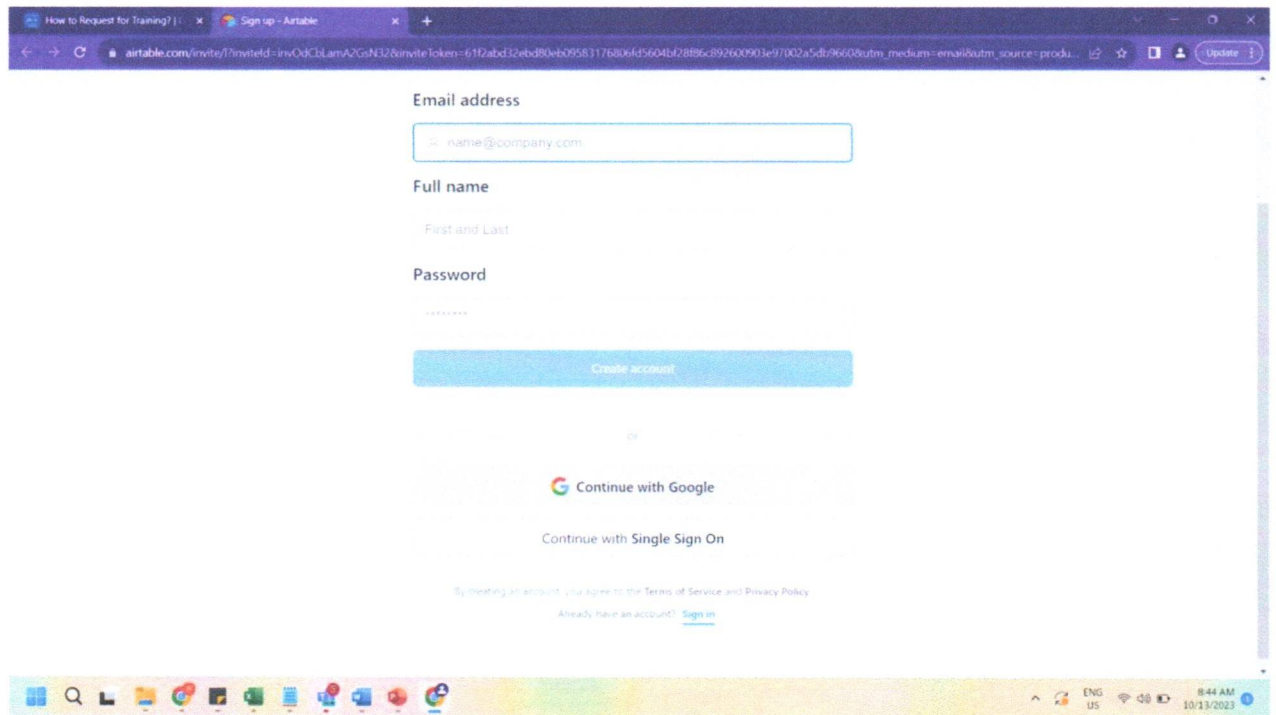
How to Request for Training? | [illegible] ×
Sign up - Airtable ×
+

airtable.com/invite/l?inviteId=invOdCbLamA2GsN32&inviteToken=61f2abd32ebd80eb09583176806fd5604bf28f86c892600903e97002a5db96608utm_medium=email&utm_source=produ...

Update

Email address

name@company.com

Full name

First and Last

Password

••••••••

Create account

or

Continue with Google

Continue with Single Sign On

By creating an account, you agree to the Terms of Service and Privacy Policy

Already have an account? Sign in

ENG
US

8:44 AM
10/13/2023